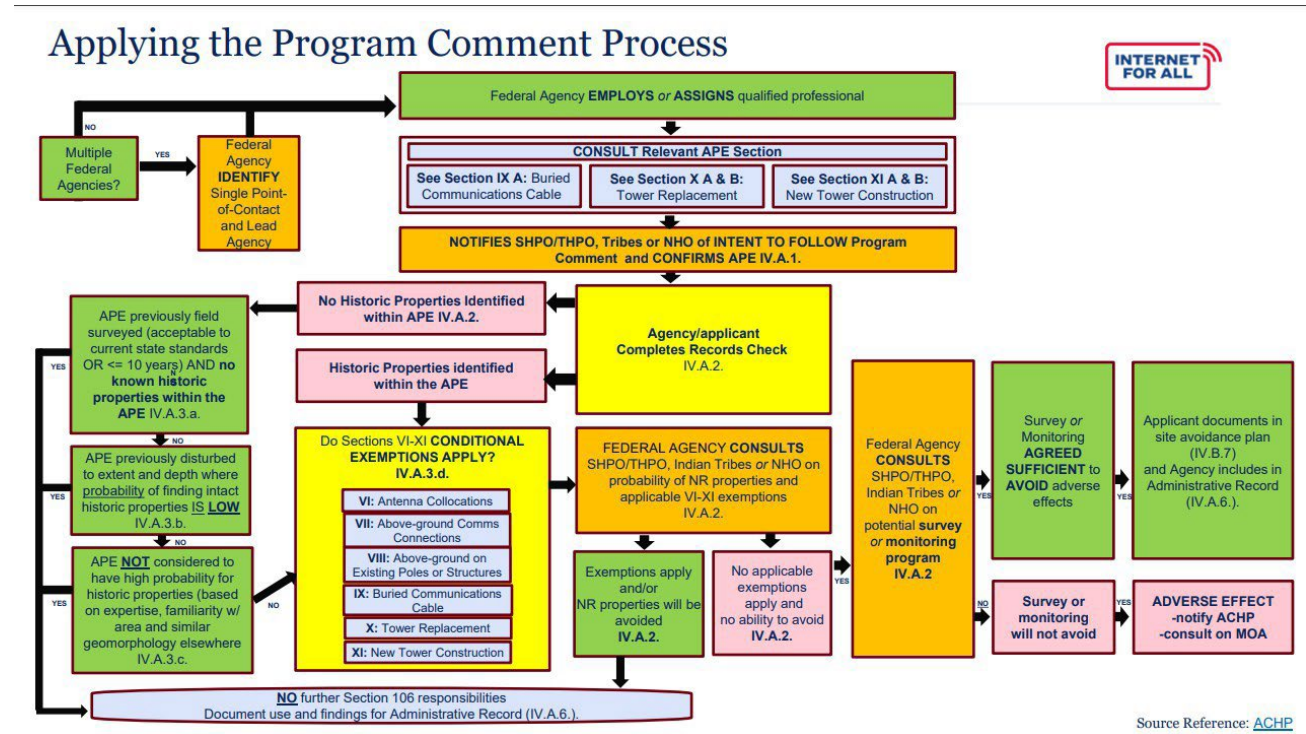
Applying the Program Comment Process

INTERNET FOR ALL

Federal Agency **EMPLOYS** *or* **ASSIGNS** qualified professional

NO

Multiple Federal Agencies?

YES

Federal Agency **IDENTIFY** Single Point-of-Contact and Lead Agency

**CONSULT Relevant APE Section**

**See Section IX A:** Buried Communications Cable

**See Section X A & B:** Tower Replacement

**See Section XI A & B:** New Tower Construction

**NOTIFIES SHPO/THPO, Tribes or NHO of INTENT TO FOLLOW Program Comment and CONFIRMS APE IV.A.1.**

**No Historic Properties Identified within APE IV.A.2.**

**Agency/applicant Completes Records Check** IV.A.2.

**Historic Properties identified within the APE**

APE previously field surveyed (acceptable to current state standards OR <= 10 years) AND **no known historic properties within the APE** IV.A.3.a.

YES

NO

APE previously disturbed to extent and depth where probability of finding intact historic properties IS **LOW** IV.A.3.b.

YES

NO

APE **NOT** considered to have high probability for historic properties (based on expertise, familiarity w/ area and similar geomorphology elsewhere IV.A.3.c.

YES

NO

Do Sections VI-XI **CONDITIONAL EXEMPTIONS APPLY?** **IV.A.3.d.**

**VI:** Antenna Collocations

**VII:** Above-ground Comms Connections

**VIII:** Above-ground on Existing Poles or Structures

**IX:** Buried Communications Cable

**X:** Tower Replacement

**XI:** New Tower Construction

FEDERAL AGENCY **CONSULTS** SHPO/THPO, Indian Tribes *or* NHO on probability of NR properties and applicable VI-XI exemptions IV.A.2.

Exemptions apply and/or NR properties will be avoided **IV.A.2.**

No applicable exemptions apply and no ability to avoid **IV.A.2.**

YES

Federal Agency **CONSULTS** SHPO/THPO, Indian Tribes *or* NHO on potential **survey** *or* **monitoring program** **IV.A.2**

YES

Survey *or* Monitoring **AGREED SUFFICIENT** to **AVOID** adverse effects

YES

Applicant documents in site avoidance plan (IV.B.7) and Agency includes in Administrative Record (IV.A.6.).

NO

**Survey or monitoring will not avoid**

YES

**ADVERSE EFFECT -notify ACHP -consult on MOA**

**NO** further Section 106 responsibilities Document use and findings for Administrative Record (IV.A.6.).

Source Reference: ACHP